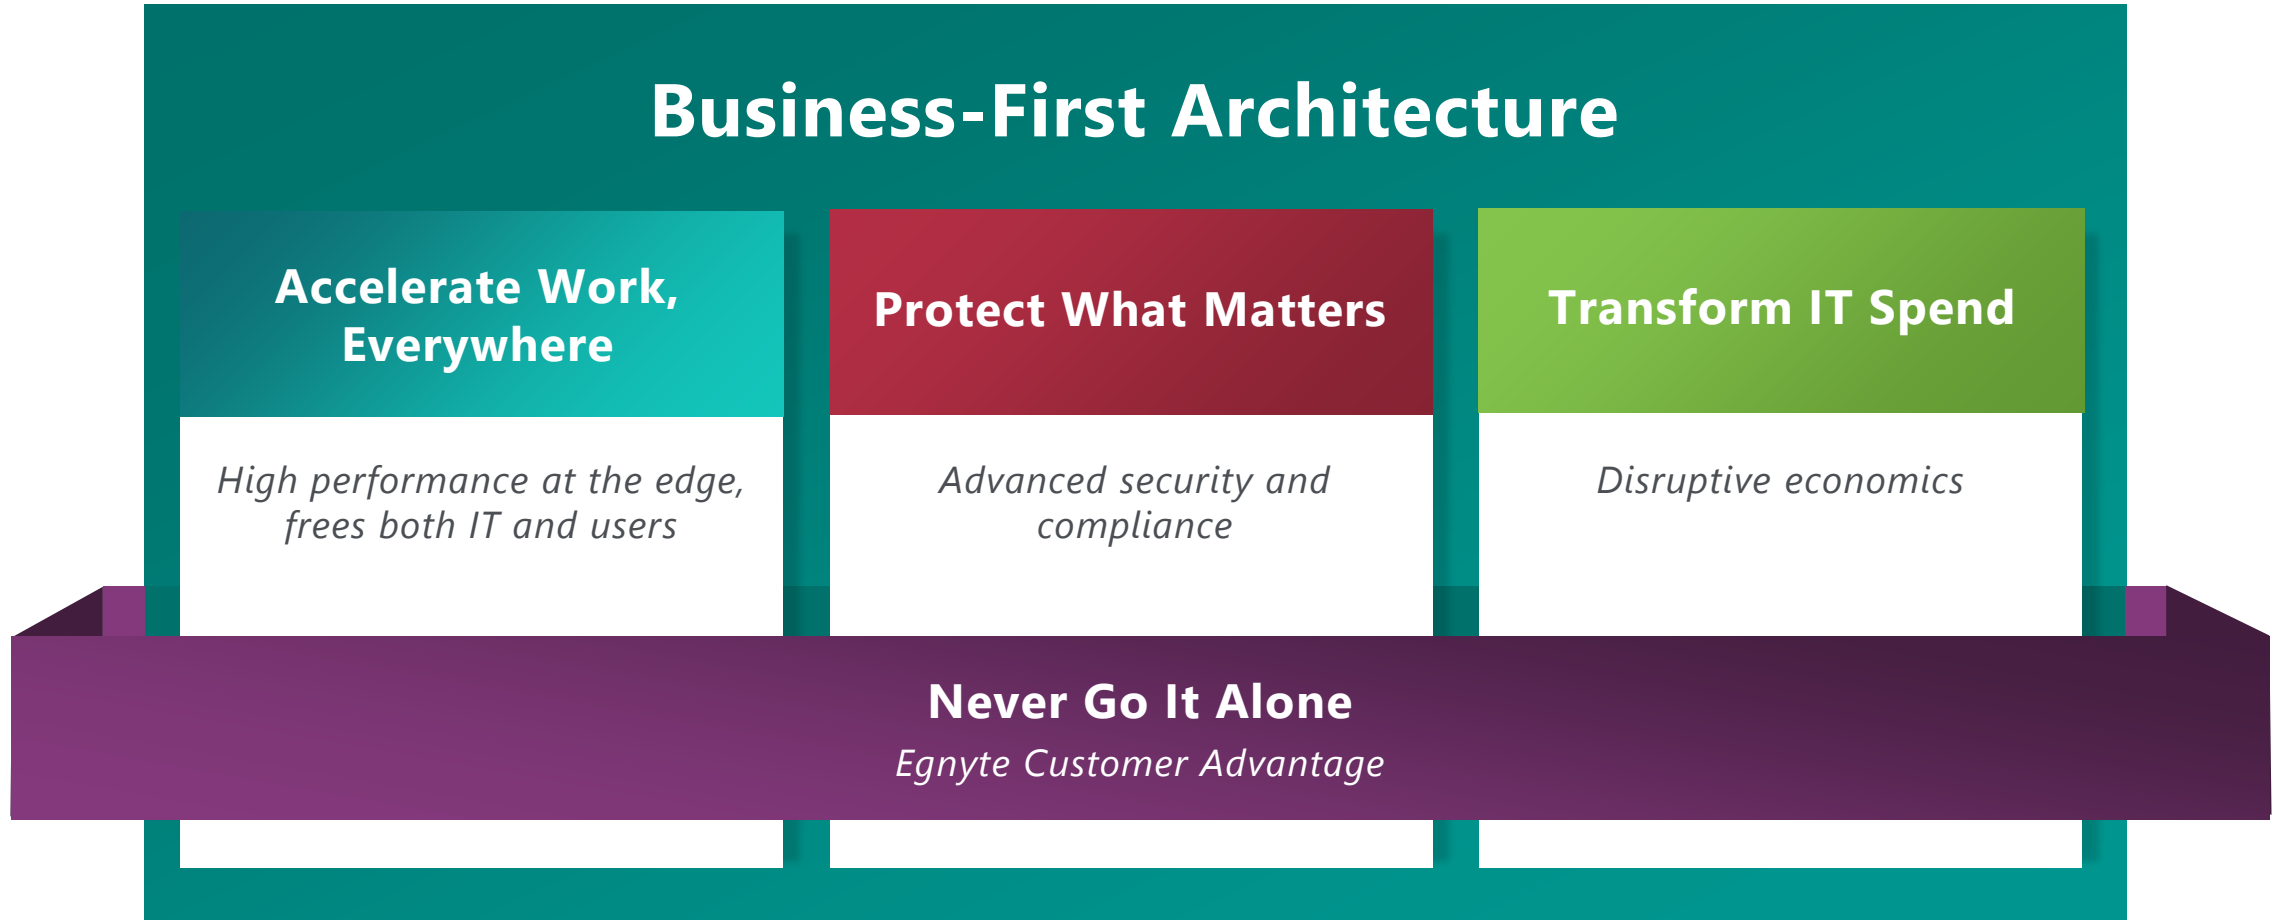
Business-First Architecture

Accelerate Work, Everywhere

High performance at the edge, frees both IT and users

Protect What Matters

Advanced security and compliance

Transform IT Spend

Disruptive economics

Never Go It Alone

Egnyte Customer Advantage